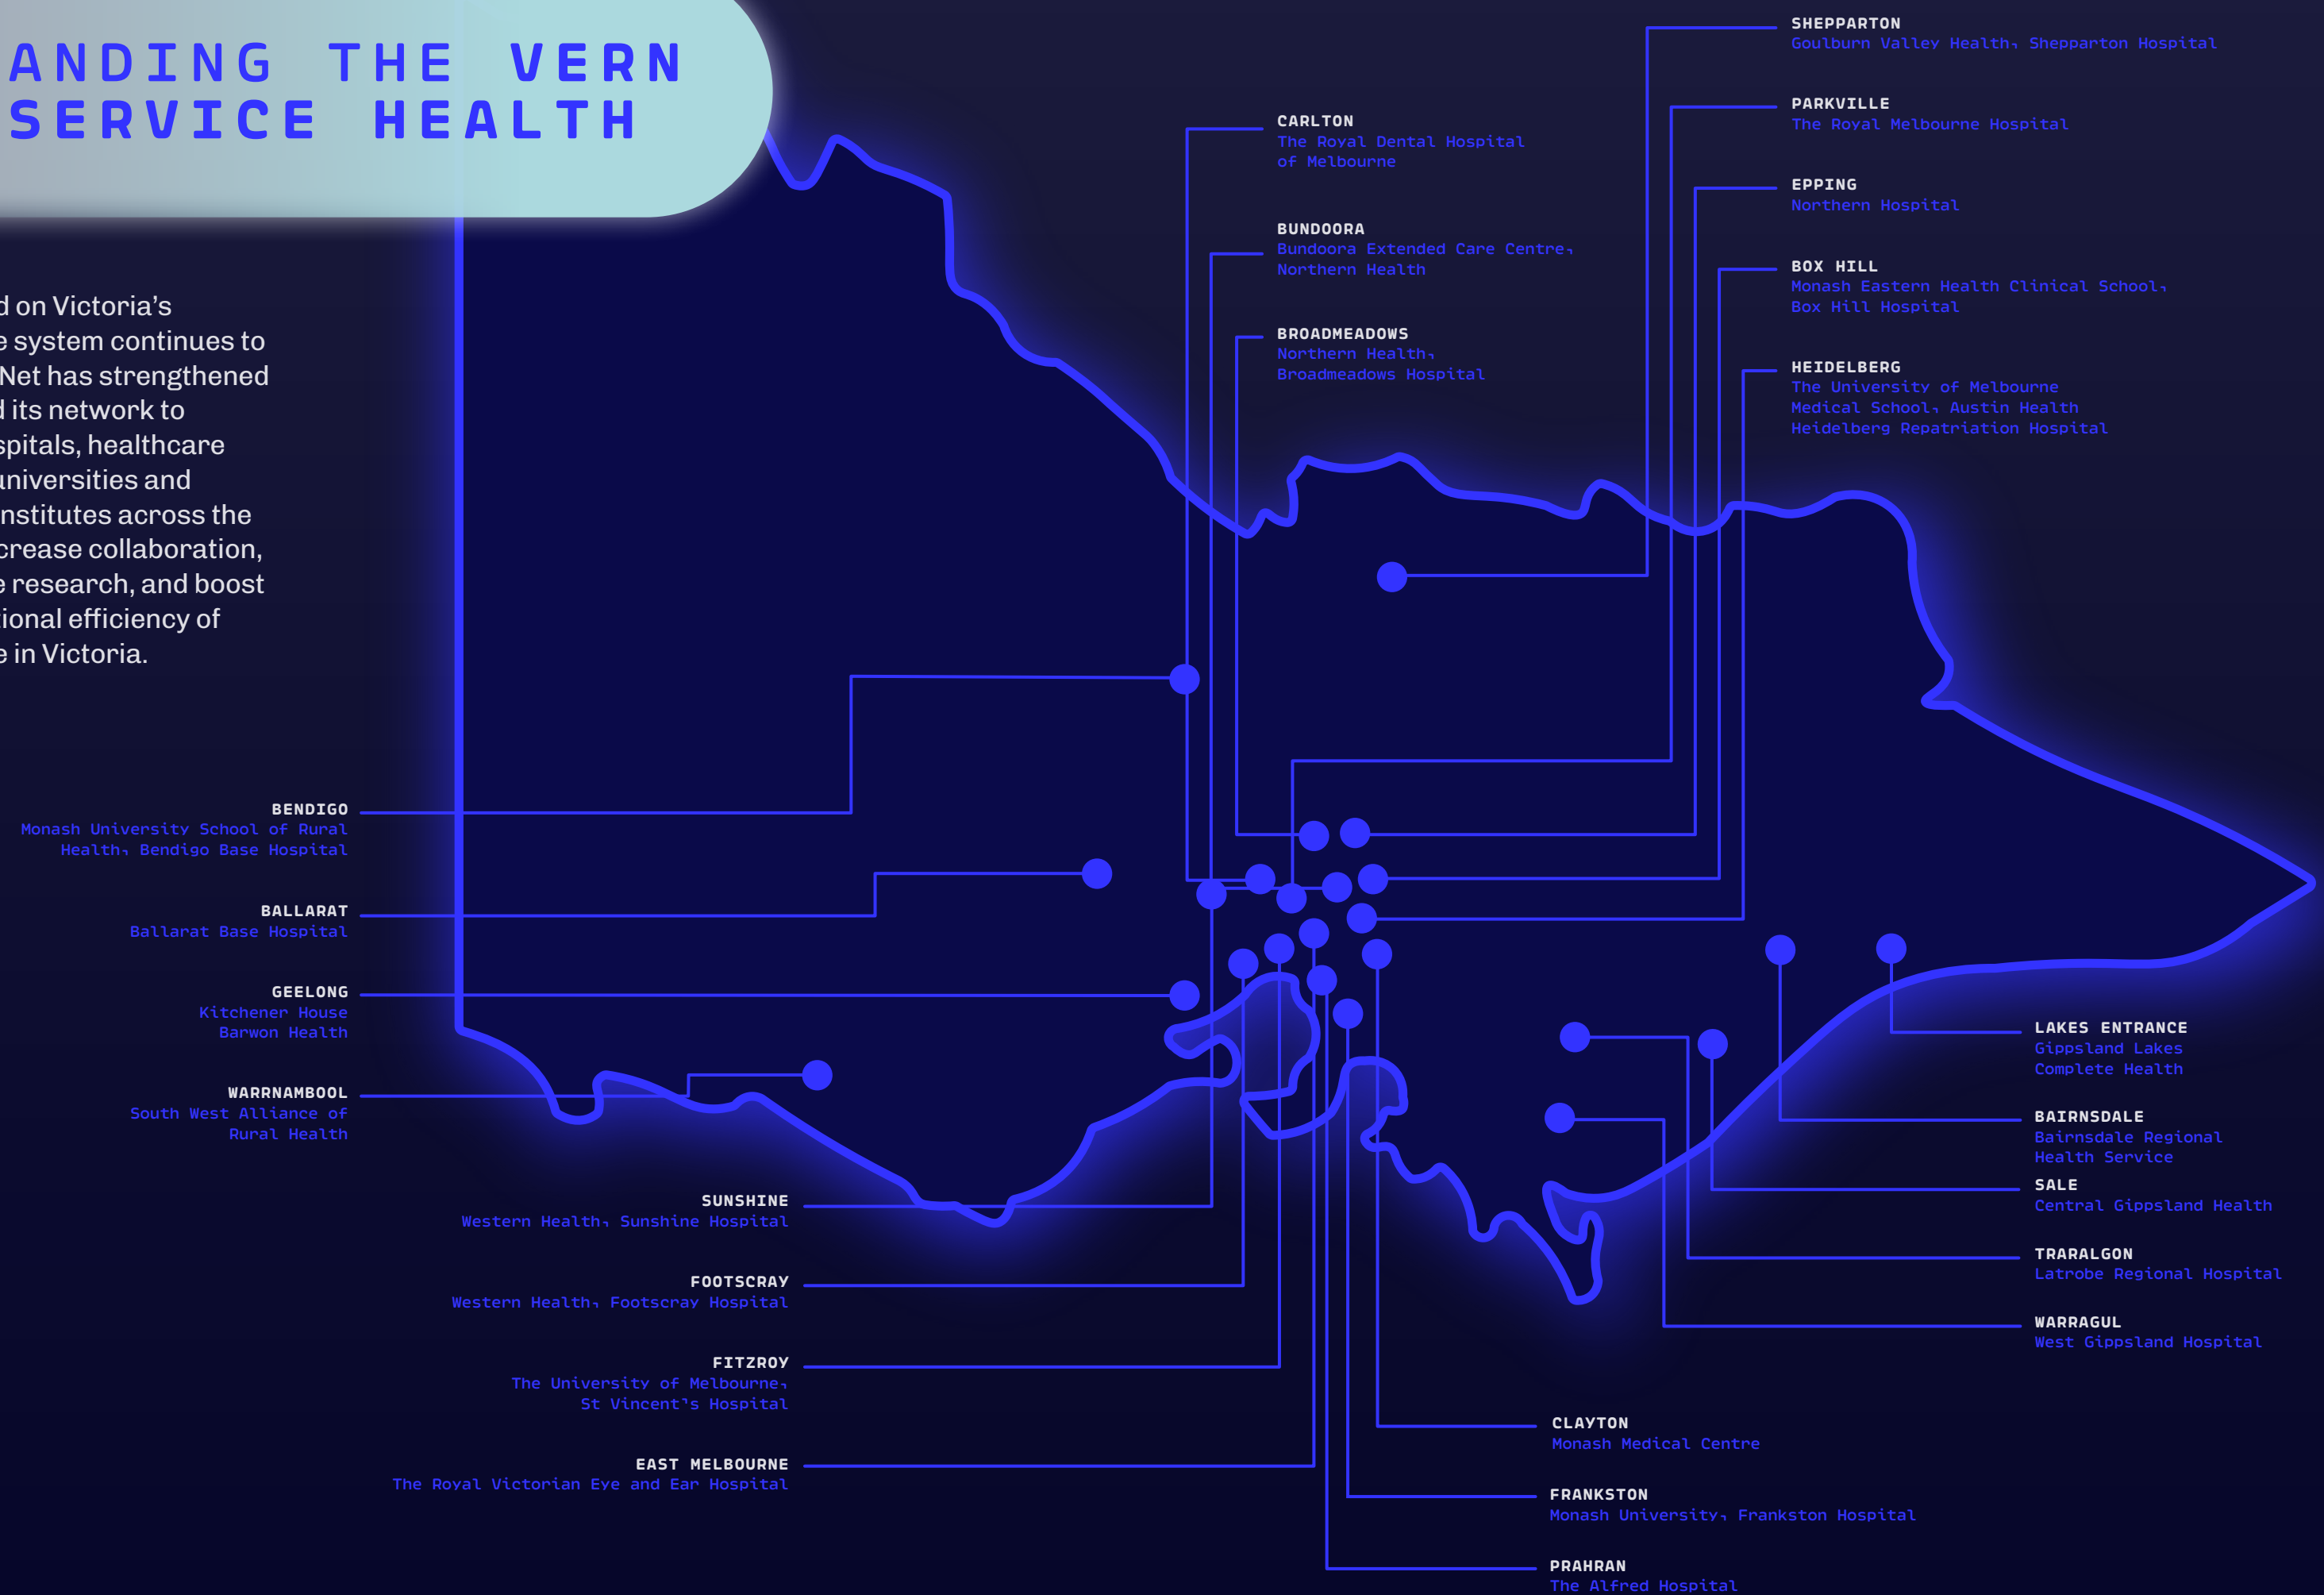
ANDING THE VERN
SERVICE HEALTH

d on Victoria's
e system continues to
Net has strengthened
d its network to
spitals, healthcare
universities and
institutes across the
crease collaboration,
e research, and boost
ional efficiency of
e in Victoria.

SHEPPARTON
Goulburn Valley Health, Shepparton Hospital

PARKVILLE
The Royal Melbourne Hospital

EPPING
Northern Hospital

BOX HILL
Monash Eastern Health Clinical School, Box Hill Hospital

HEIDELBERG
The University of Melbourne Medical School, Austin Health Heidelberg Repatriation Hospital

CARLTON
The Royal Dental Hospital of Melbourne

BUNDOORA
Bundoora Extended Care Centre, Northern Health

BROADMEADOWS
Northern Health, Broadmeadows Hospital

BENDIGO
Monash University School of Rural Health, Bendigo Base Hospital

BALLARAT
Ballarat Base Hospital

GEELONG
Kitchener House Barwon Health

WARRNAMBOOL
South West Alliance of Rural Health

SUNSHINE
Western Health, Sunshine Hospital

FOOTSCRAY
Western Health, Footscray Hospital

FITZROY
The University of Melbourne, St Vincent's Hospital

EAST MELBOURNE
The Royal Victorian Eye and Ear Hospital

LAKES ENTRANCE
Gippsland Lakes Complete Health

BAIRNSDALE
Bairnsdale Regional Health Service

SALE
Central Gippsland Health

TRARALGON
Latrobe Regional Hospital

WARRAGUL
West Gippsland Hospital

CLAYTON
Monash Medical Centre

FRANKSTON
Monash University, Frankston Hospital

PRAHRAN
The Alfred Hospital